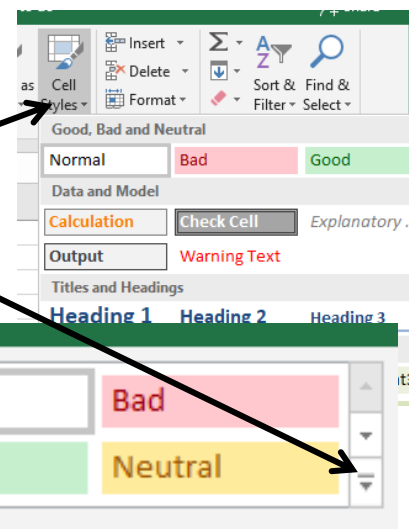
as

Cell Styles

Insert

Delete

Format

Sort & Filter

Find & Select

Good, Bad and Neutral

Normal

Bad

Good

Data and Model

Calculation

Check Cell

Explanatory ...

Output

Warning Text

Titles and Headings

Heading 1

Heading 2

Heading 3

Bad

Neutral